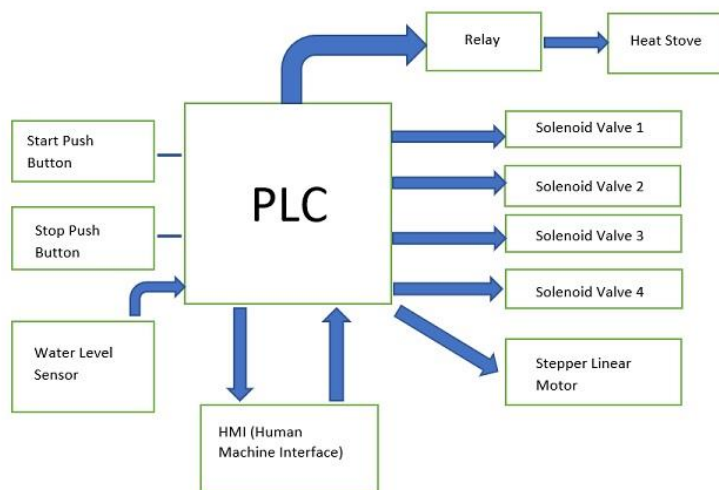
Relay

Heat Stove

Start Push Button

Stop Push Button

Water Level Sensor

PLC

Solenoid Valve 1

Solenoid Valve 2

Solenoid Valve 3

Solenoid Valve 4

Stepper Linear Motor

HMI (Human Machine Interface)